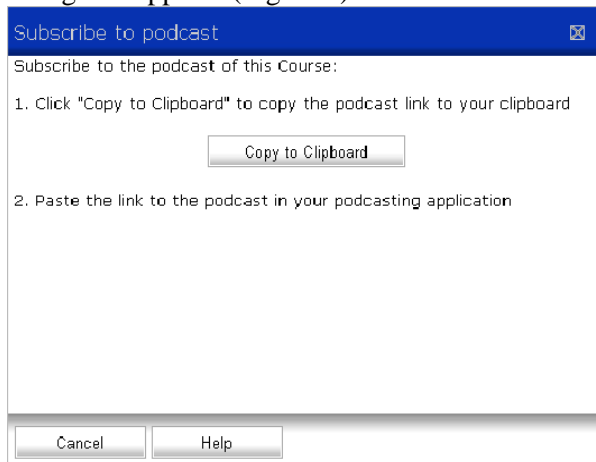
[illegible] appears (Figure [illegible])

Subscribe to podcast

Subscribe to the podcast of this Course:

1. Click "Copy to Clipboard" to copy the podcast link to your clipboard

Copy to Clipboard

2. Paste the link to the podcast in your podcasting application

Cancel

Help